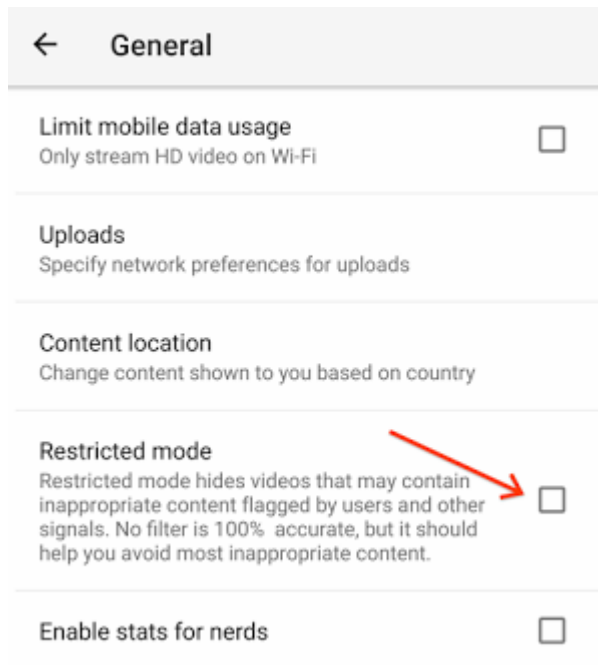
General

Limit mobile data usage
Only stream HD video on Wi-Fi

Uploads
Specify network preferences for uploads

Content location
Change content shown to you based on country

Restricted mode
Restricted mode hides videos that may contain inappropriate content flagged by users and other signals. No filter is 100% accurate, but it should help you avoid most inappropriate content.

Enable stats for nerds